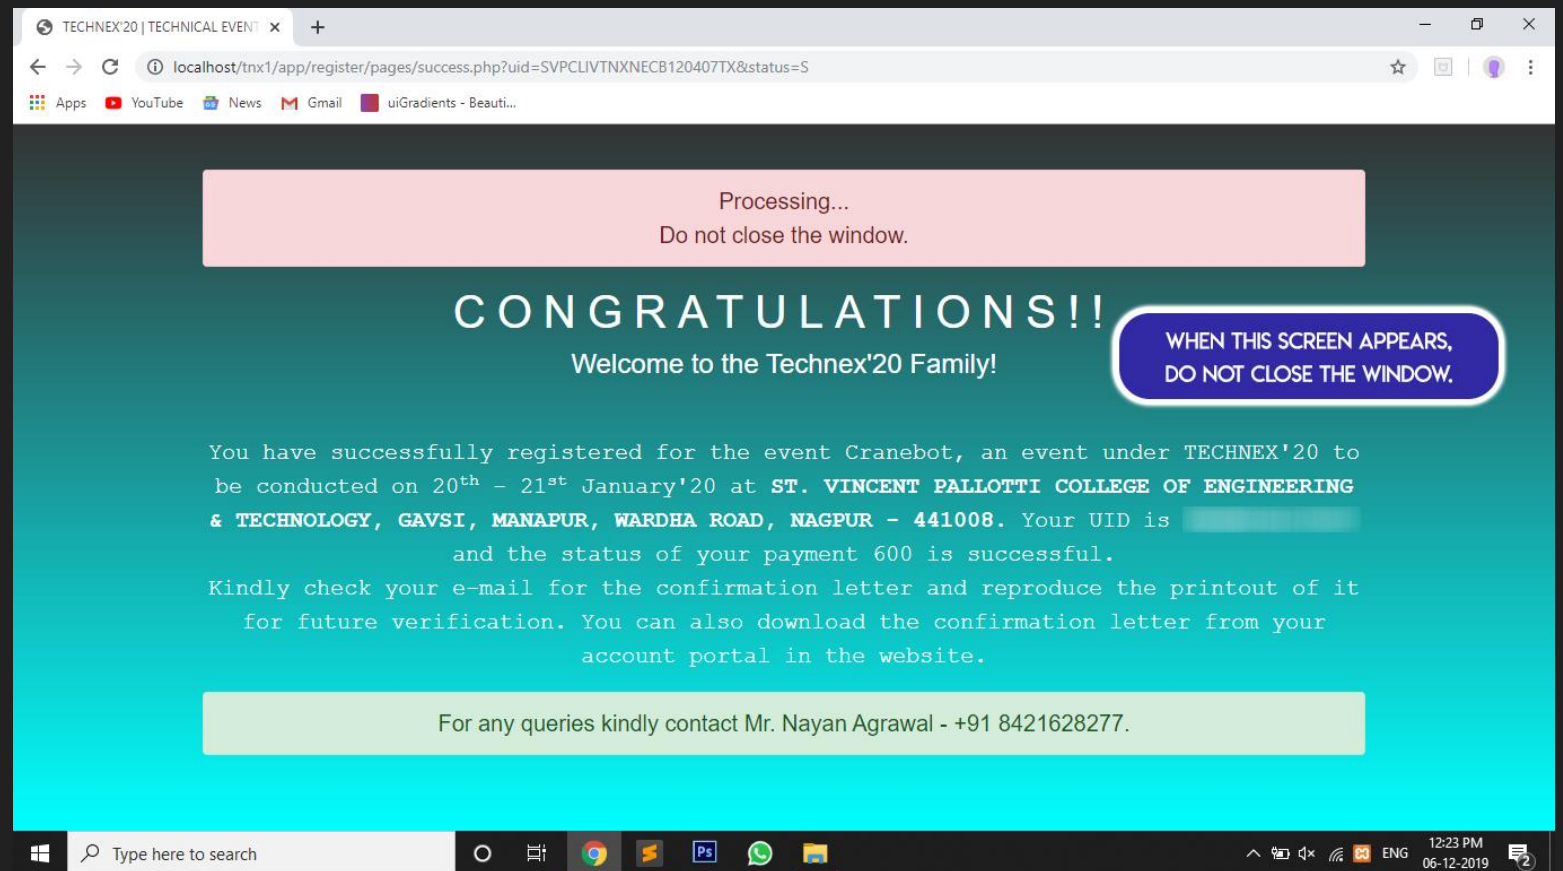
TECHNEX'20 | TECHNICAL EVENT ×

localhost/tnx1/app/register/pages/success.php?uid=SVPCLIVTNXNECB120407TX&status=S

Apps YouTube News Gmail uiGradients - Beauti...

Processing...
Do not close the window.

CONGRATULATIONS!!

Welcome to the Technex'20 Family!

WHEN THIS SCREEN APPEARS, DO NOT CLOSE THE WINDOW.

You have successfully registered for the event Cranebot, an event under TECHNEX'20 to be conducted on 20$^{th}$ - 21$^{st}$ January'20 at ST. VINCENT PALLOTTI COLLEGE OF ENGINEERING & TECHNOLOGY, GAVSI, MANAPUR, WARDHA ROAD, NAGPUR - 441008. Your UID is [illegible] and the status of your payment 600 is successful.
Kindly check your e-mail for the confirmation letter and reproduce the printout of it for future verification. You can also download the confirmation letter from your account portal in the website.

For any queries kindly contact Mr. Nayan Agrawal - +91 8421628277.

Type here to search

ENG 12:23 PM 06-12-2019 2